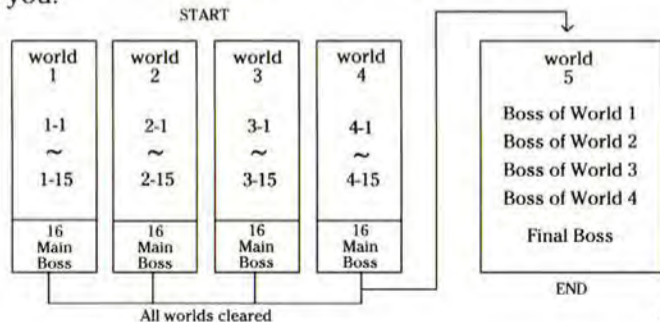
you.

START

world 1

1-1
~
1-15

16 Main Boss

world 2

2-1
~
2-15

16 Main Boss

world 3

3-1
~
3-15

16 Main Boss

world 4

4-1
~
4-15

16 Main Boss

All worlds cleared

world 5

Boss of World 1
Boss of World 2
Boss of World 3
Boss of World 4

Final Boss

END